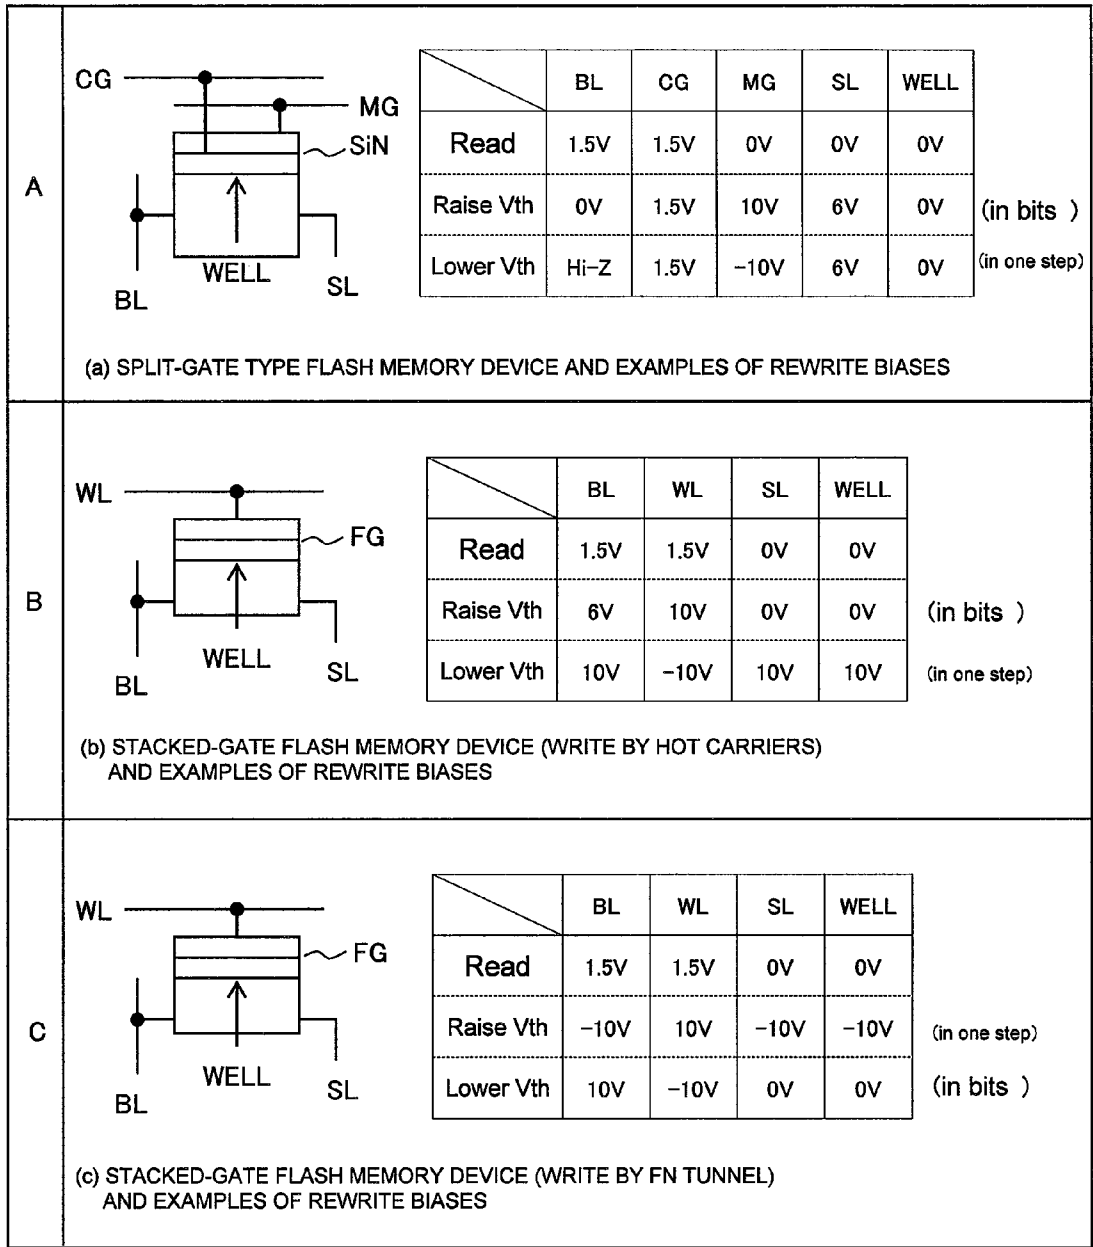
A

CG
MG
SiN
WELL
BL
SL

| | BL | CG | MG | SL | WELL |
|---|---|---|---|---|---|
| Read | 1.5V | 1.5V | 0V | 0V | 0V |
| Raise Vth | 0V | 1.5V | 10V | 6V | 0V |
| Lower Vth | Hi-Z | 1.5V | −10V | 6V | 0V |

(in bits )
(in one step)

(a) SPLIT-GATE TYPE FLASH MEMORY DEVICE AND EXAMPLES OF REWRITE BIASES

B

WL
FG
WELL
BL
SL

| | BL | WL | SL | WELL |
|---|---|---|---|---|
| Read | 1.5V | 1.5V | 0V | 0V |
| Raise Vth | 6V | 10V | 0V | 0V |
| Lower Vth | 10V | −10V | 10V | 10V |

(in bits )
(in one step)

(b) STACKED-GATE FLASH MEMORY DEVICE (WRITE BY HOT CARRIERS) AND EXAMPLES OF REWRITE BIASES

C

WL
FG
WELL
BL
SL

| | BL | WL | SL | WELL |
|---|---|---|---|---|
| Read | 1.5V | 1.5V | 0V | 0V |
| Raise Vth | −10V | 10V | −10V | −10V |
| Lower Vth | 10V | −10V | 0V | 0V |

(in one step)
(in bits )

(c) STACKED-GATE FLASH MEMORY DEVICE (WRITE BY FN TUNNEL) AND EXAMPLES OF REWRITE BIASES